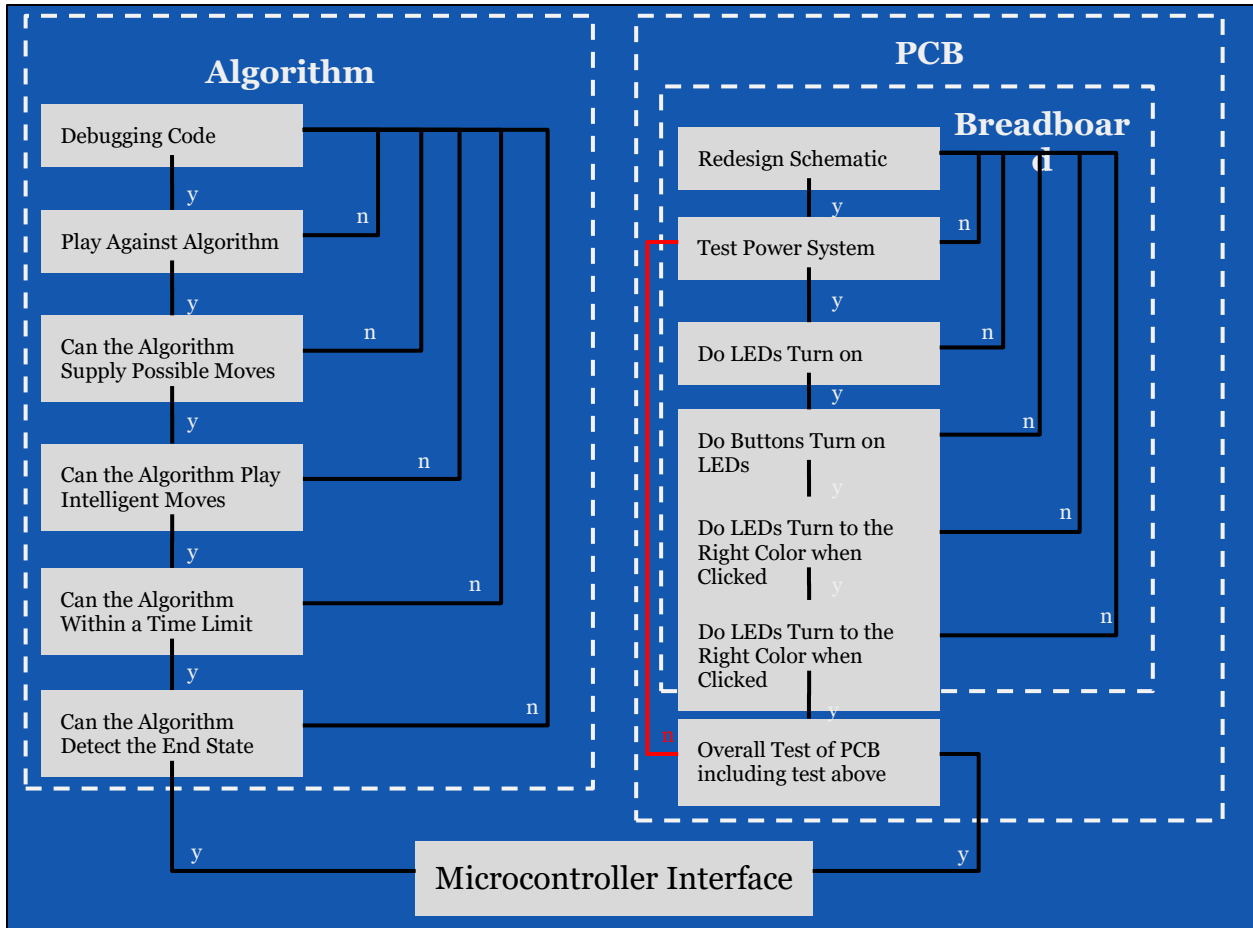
Algorithm

Debugging Code

y

n

Play Against Algorithm

y

n

Can the Algorithm Supply Possible Moves

y

n

Can the Algorithm Play Intelligent Moves

y

n

Can the Algorithm Within a Time Limit

y

n

Can the Algorithm Detect the End State

y

PCB

Breadboard

Redesign Schematic

y

n

Test Power System

y

n

Do LEDs Turn on

y

n

Do Buttons Turn on LEDs

y

n

Do LEDs Turn to the Right Color when Clicked

y

n

Do LEDs Turn to the Right Color when Clicked

y

n

Overall Test of PCB including test above

y

Microcontroller Interface